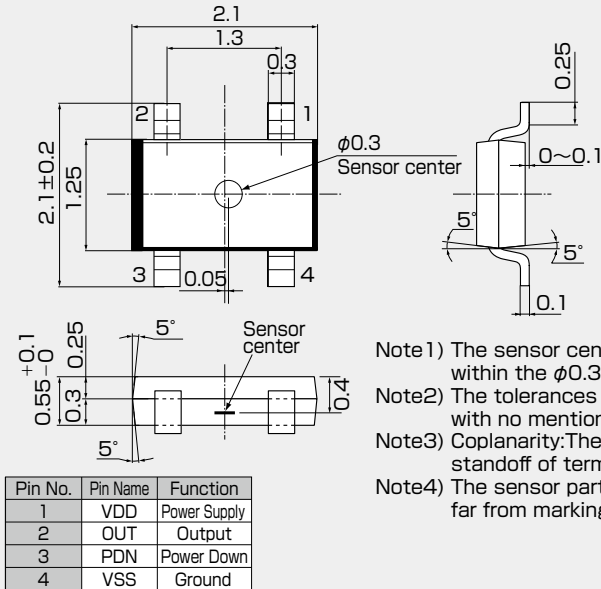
2.1
1.3
0.3
2
1
$\phi$0.3
Sensor center
2.1±0.2
1.25
3
0.05
4
0.25
0~0.1
5°
5°
0.1

$0.55^{+0.1}_{-0}$
0.25
0.3
5°
Sensor center
0.4
5°

Note1) The sensor cen within the $\phi$0.3
Note2) The tolerances with no mention
Note3) Coplanarity:The standoff of term
Note4) The sensor part far from marking

| Pin No. | Pin Name | Function |
|---|---|---|
| 1 | VDD | Power Supply |
| 2 | OUT | Output |
| 3 | PDN | Power Down |
| 4 | VSS | Ground |